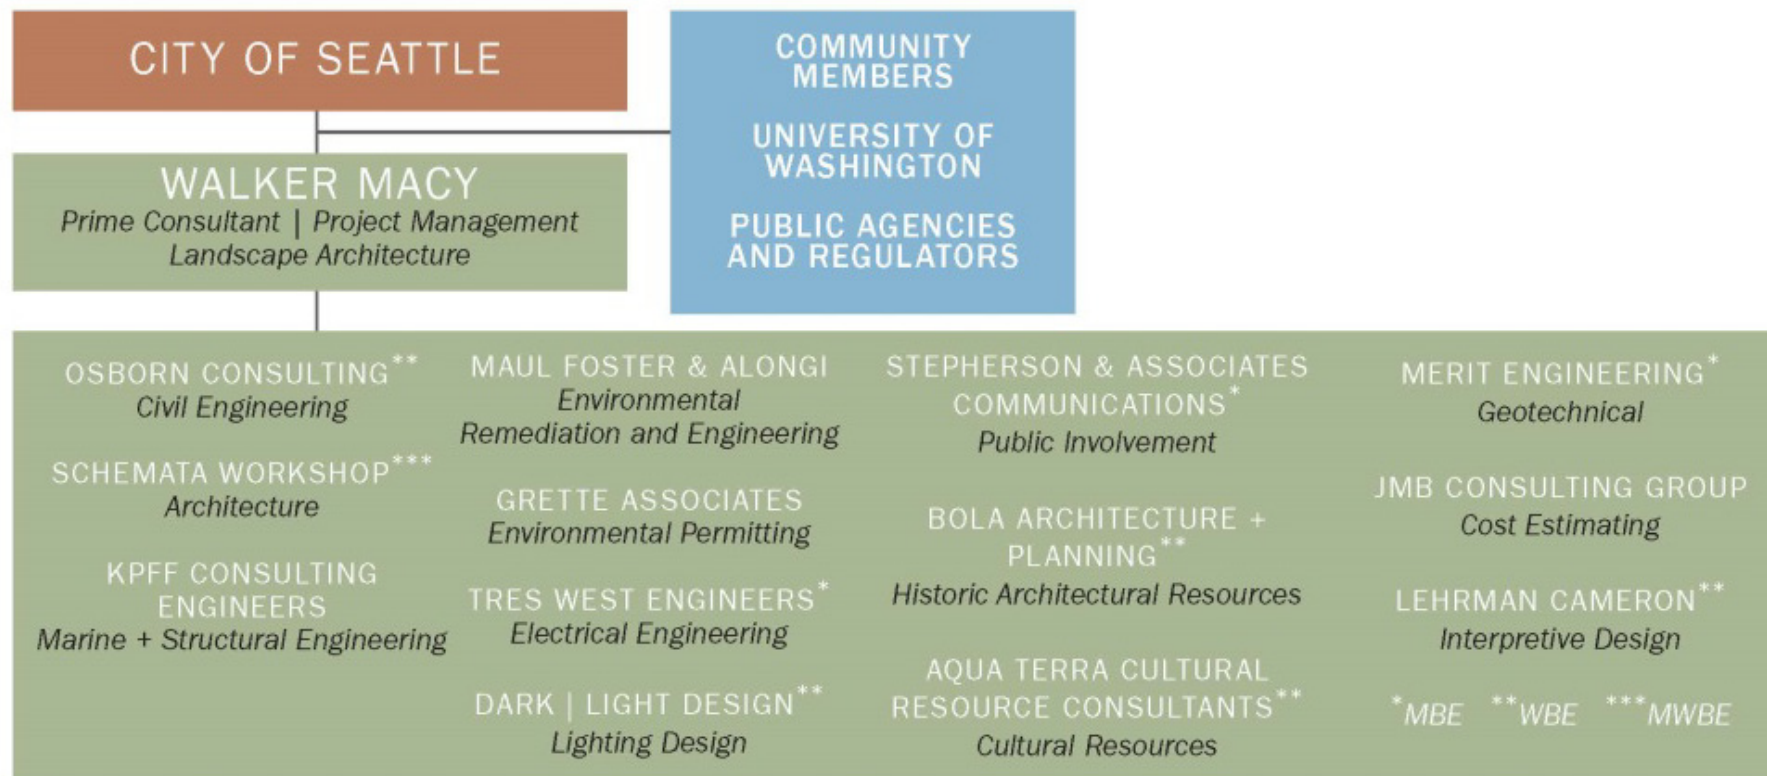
CITY OF SEATTLE

COMMUNITY MEMBERS

UNIVERSITY OF WASHINGTON

PUBLIC AGENCIES AND REGULATORS

WALKER MACY
Prime Consultant | Project Management
Landscape Architecture

OSBORN CONSULTING$^{**}$
Civil Engineering

SCHEMATA WORKSHOP$^{***}$
Architecture

KPFF CONSULTING ENGINEERS
Marine + Structural Engineering

MAUL FOSTER & ALONGI
Environmental Remediation and Engineering

GRETTE ASSOCIATES
Environmental Permitting

TRES WEST ENGINEERS$^{*}$
Electrical Engineering

DARK | LIGHT DESIGN$^{**}$
Lighting Design

STEPHERSON & ASSOCIATES COMMUNICATIONS$^{*}$
Public Involvement

BOLA ARCHITECTURE + PLANNING$^{**}$
Historic Architectural Resources

AQUA TERRA CULTURAL RESOURCE CONSULTANTS$^{**}$
Cultural Resources

MERIT ENGINEERING$^{*}$
Geotechnical

JMB CONSULTING GROUP
Cost Estimating

LEHRMAN CAMERON$^{**}$
Interpretive Design

$^{*}$MBE $^{**}$WBE $^{***}$MWBE